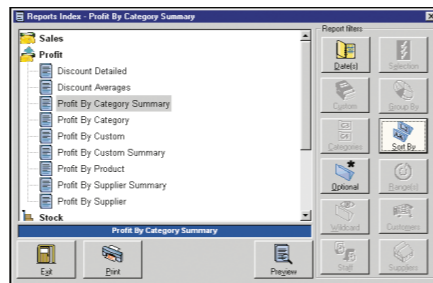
Reports Index - Profit By Category Summary

Sales
Profit
Discount Detailed
Discount Averages
Profit By Category Summary
Profit By Category
Profit By Custom
Profit By Custom Summary
Profit By Product
Profit By Supplier Summary
Profit By Supplier
Stock

Profit By Category Summary

Exit
Print
Preview

Report filters
Date(s)
Selection
Custom
Group By
Categories
Sort By
Optional
Range(s)
Wildcard
Customers
Staff
Suppliers